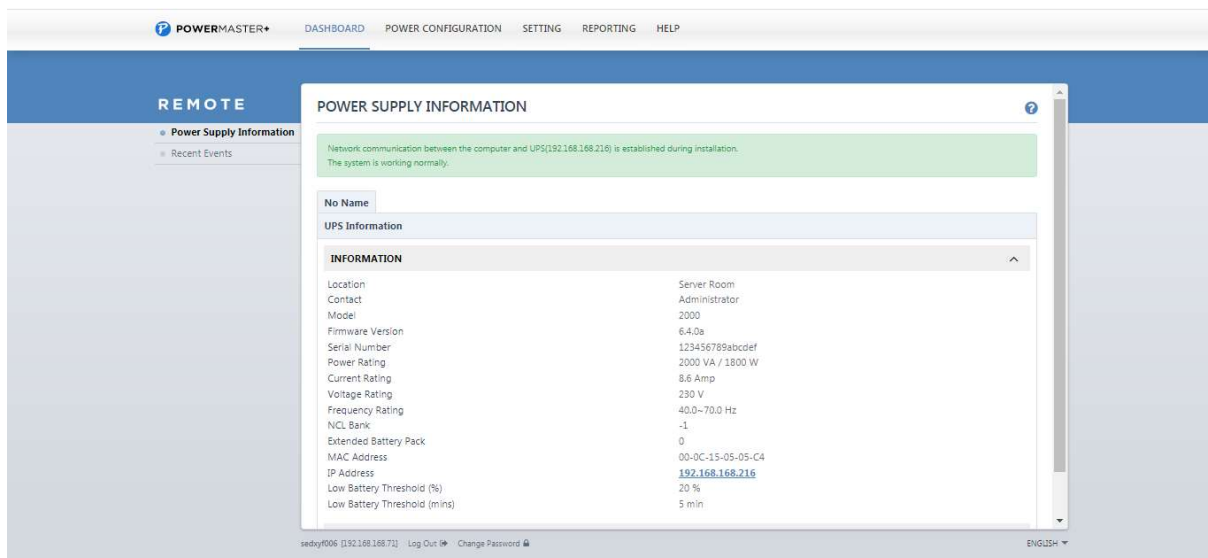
POWERMASTER+ DASHBOARD POWER CONFIGURATION SETTING REPORTING HELP

REMOTE

Power Supply Information
Recent Events

POWER SUPPLY INFORMATION

Network communication between the computer and UPS(192.168.168.216) is established during installation.
The system is working normally.

No Name

UPS Information

INFORMATION

| | |
|---|---|
| Location | Server Room |
| Contact | Administrator |
| Model | 2000 |
| Firmware Version | 6.4.0a |
| Serial Number | 123456789abcdef |
| Power Rating | 2000 VA / 1800 W |
| Current Rating | 8.6 Amp |
| Voltage Rating | 230 V |
| Frequency Rating | 40.0~70.0 Hz |
| NCL Bank | -1 |
| Extended Battery Pack | 0 |
| MAC Address | 00-0C-15-05-05-C4 |
| IP Address | 192.168.168.216 |
| Low Battery Threshold (%) | 20 % |
| Low Battery Threshold (mins) | 5 min |

sedxyf006 [192.168.168.71] Log Out Change Password

ENGLISH